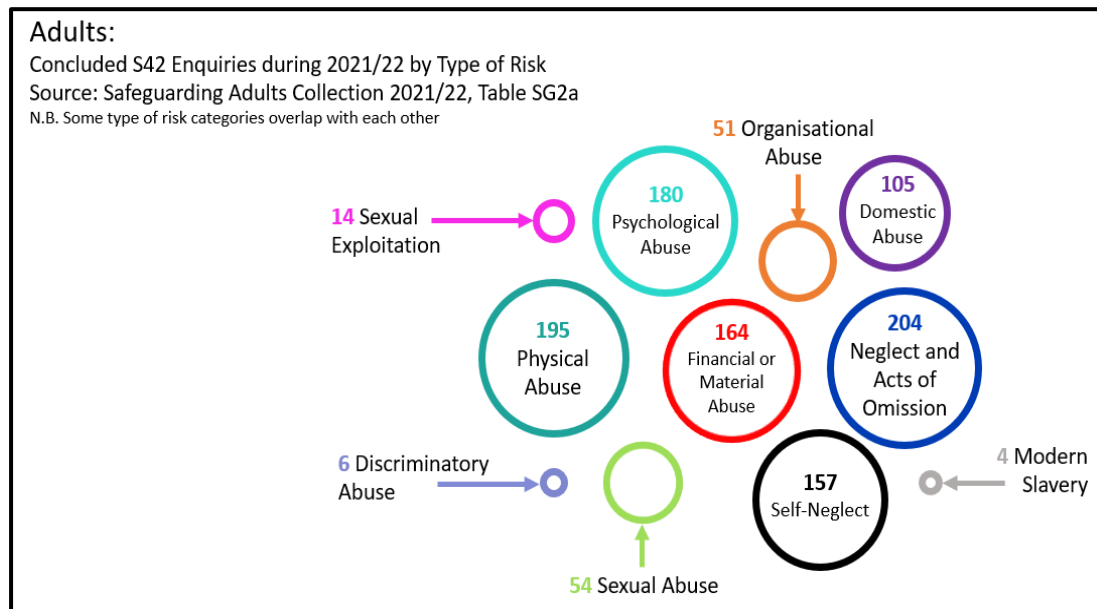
Adults:
Concluded S42 Enquiries during 2021/22 by Type of Risk
Source: Safeguarding Adults Collection 2021/22, Table SG2a
N.B. Some type of risk categories overlap with each other

51 Organisational Abuse

14 Sexual Exploitation

180 Psychological Abuse

105 Domestic Abuse

195 Physical Abuse

164 Financial or Material Abuse

204 Neglect and Acts of Omission

6 Discriminatory Abuse

157 Self-Neglect

4 Modern Slavery

54 Sexual Abuse